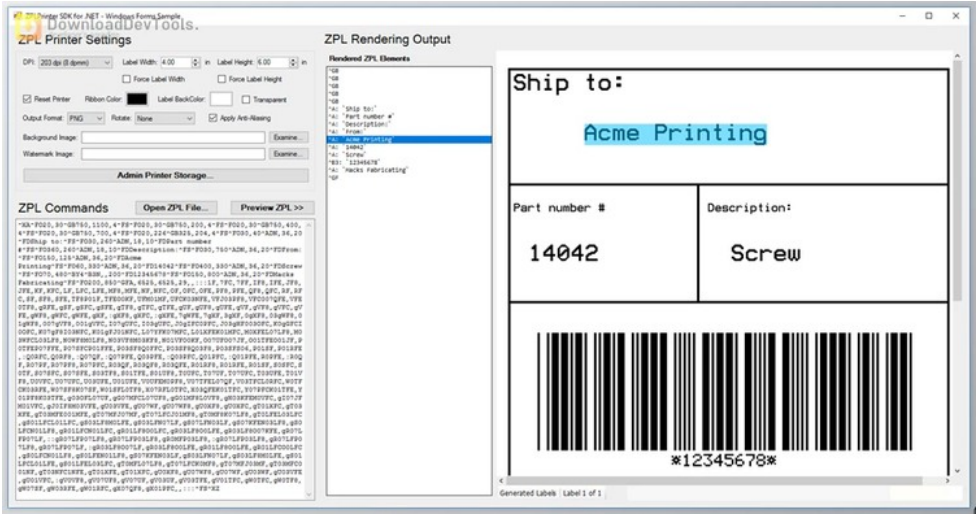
ZPL Printer SDK for .NET - Windows Forms Sample
DownloadDevTools.

ZPL Printer Settings

DPI: 203 dpi (8 dpmm) Label Width: 4.00 in Label Height: 6.00 in

Force Label Width Force Label Height

Reset Printer Ribbon Color: Label BackColor: Transparent

Output Format: PNG Rotate: None Apply Anti-Aliasing

Background Image: Examine...

Watermark Image: Examine...

Admin Printer Storage...

ZPL Commands Open ZPL File... Preview ZPL >>

^XA^FO20,30^GB750,1100,4^FS^FO20,30^GB750,200,4^FS^FO20,30^GB750,400,4^FS^FO20,30^GB750,700,4^FS^FO20,226^GB325,204,4^FS^FO30,40^ADN,36,20^FDShip to:^FS^FO30,260^ADN,18,10^FDPart number #^FS^FO360,260^ADN,18,10^FDDescription:^FS^FO30,750^ADN,36,20^FDFrom:^FS^FO150,125^ADN,36,20^FDAcme Printing^FS^FO60,330^ADN,36,20^FD14042^FS^FO400,330^ADN,36,20^FDScrew^FS^FO70,480^BY4^B3N,,200^FD12345678^FS^FO150,800^ADN,36,20^FDMacks Fabricating^FS^FO20,850^GFA,6525,6525,29,

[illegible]

^FS^XZ

ZPL Rendering Output

Rendered ZPL Elements

^GB
^GB
^GB
^GB
^GB
^A: 'Ship to:'
^A: 'Part number #'
^A: 'Description:'
^A: 'From:'
^A: 'Acme Printing'
^A: 14042
^A: 'Screw'
^B3: '12345678'
^A: 'Macks Fabricating'
^GF

Ship to:

Acme Printing

Part number #

Description:

14042

Screw

*12345678*

Generated Labels Label 1 of 1